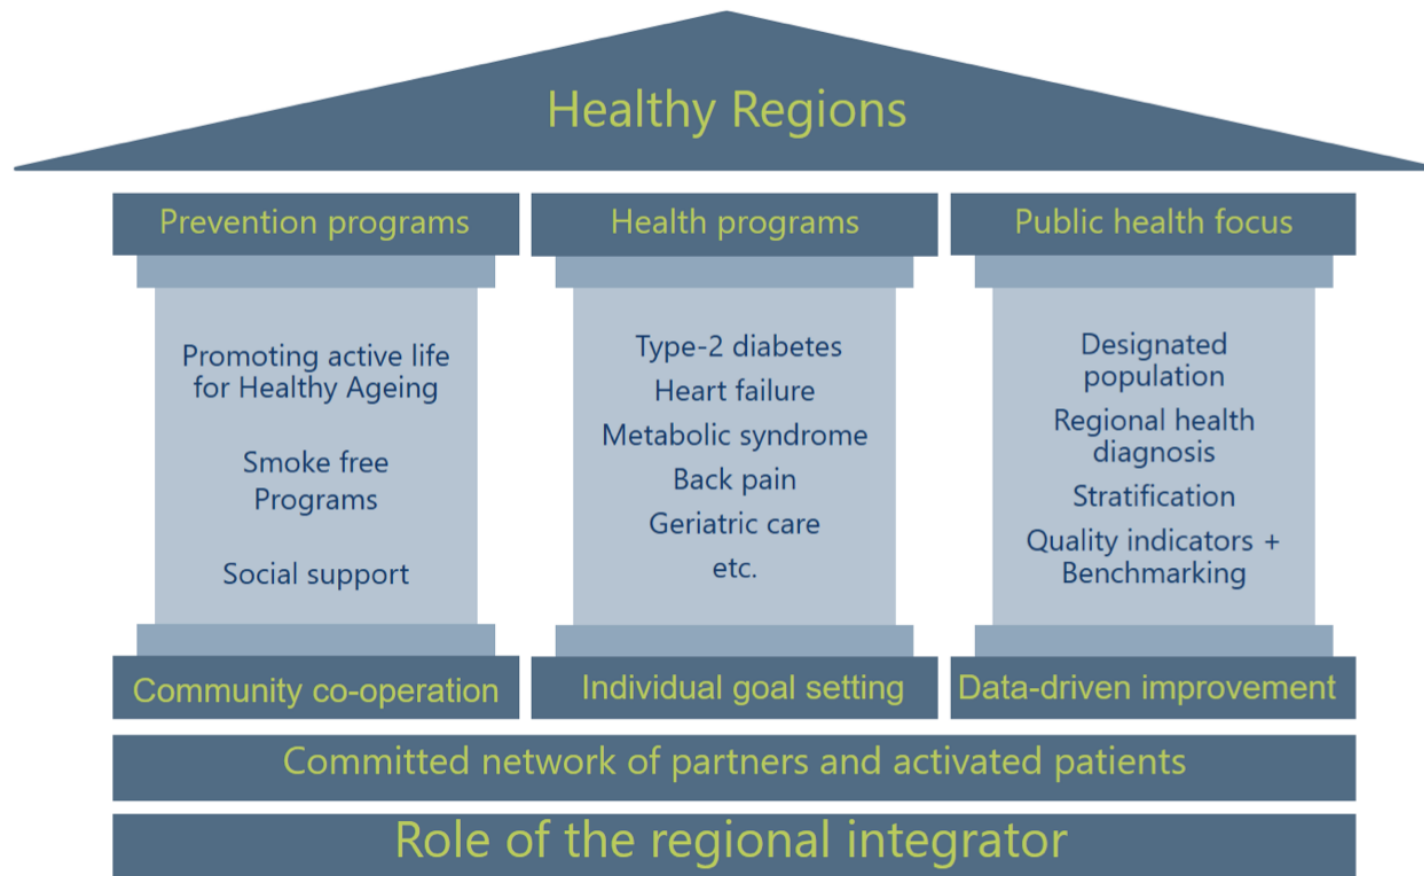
Healthy Regions

Prevention programs

Promoting active life for Healthy Ageing

Smoke free Programs

Social support

Community co-operation

Health programs

Type-2 diabetes

Heart failure

Metabolic syndrome

Back pain

Geriatric care

etc.

Individual goal setting

Public health focus

Designated population

Regional health diagnosis

Stratification

Quality indicators + Benchmarking

Data-driven improvement

Committed network of partners and activated patients

Role of the regional integrator